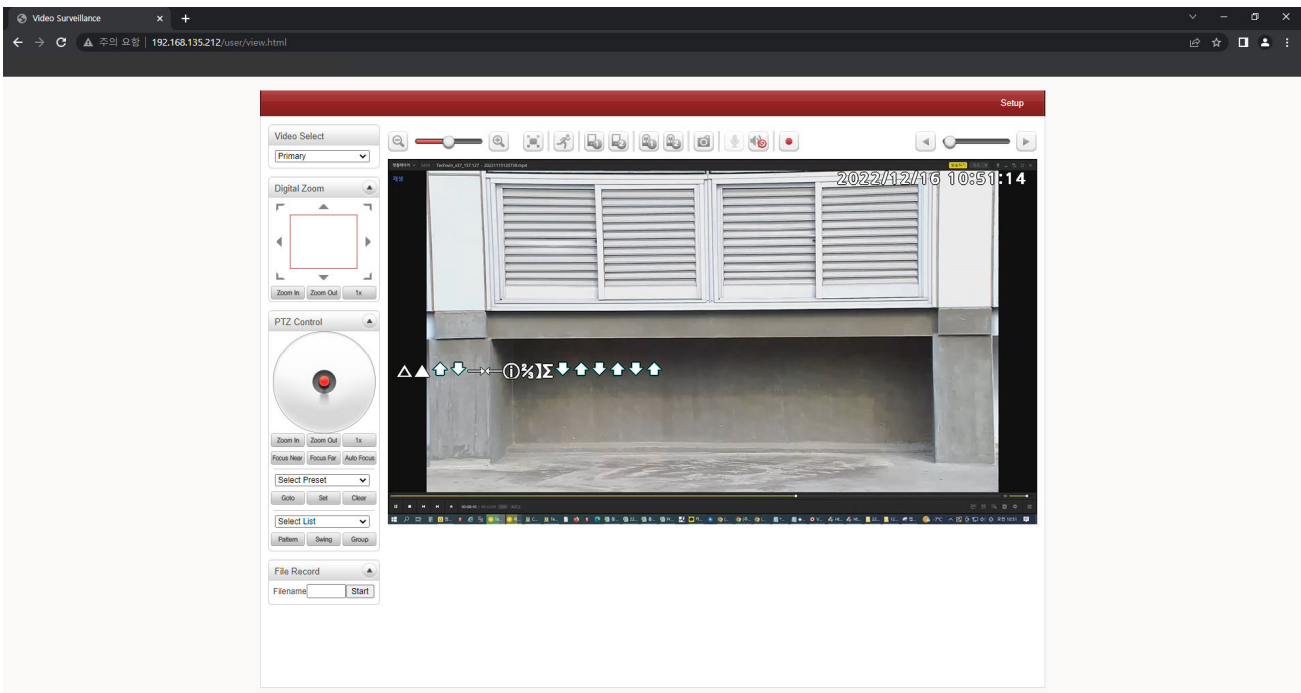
Video Surveillance
주의 요함 | 192.168.135.212/user/view.html

Setup

Video Select
Primary

Digital Zoom
Zoom In Zoom Out 1x

PTZ Control
Zoom In Zoom Out 1x
Focus Near Focus Far Auto Focus
Select Preset
Goto Set Clear
Select List
Pattern Swing Group

File Record
Filename Start

2022/12/16 10:51:14